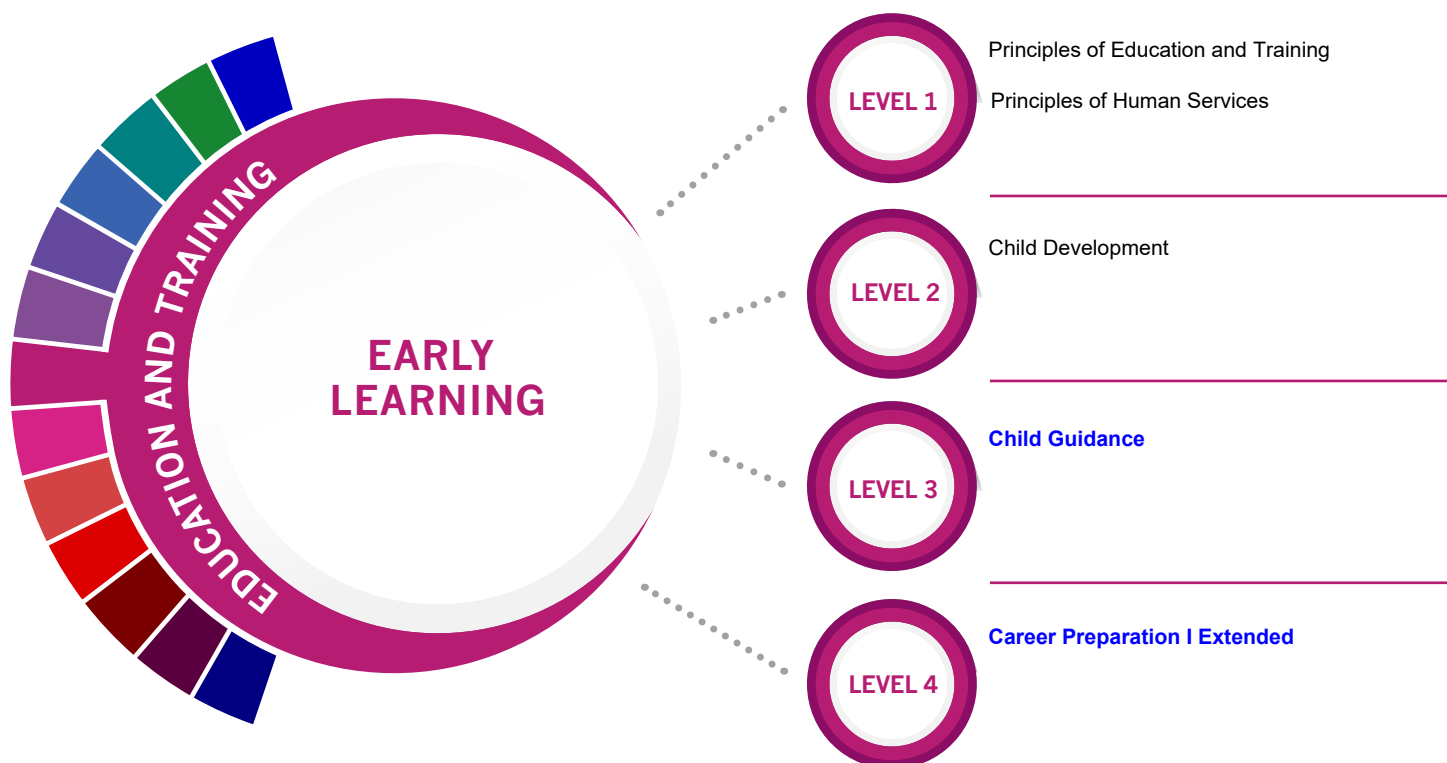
EDUCATION AND TRAINING

EARLY LEARNING

LEVEL 1

Principles of Education and Training

Principles of Human Services

LEVEL 2

Child Development

LEVEL 3

Child Guidance

LEVEL 4

Career Preparation I Extended